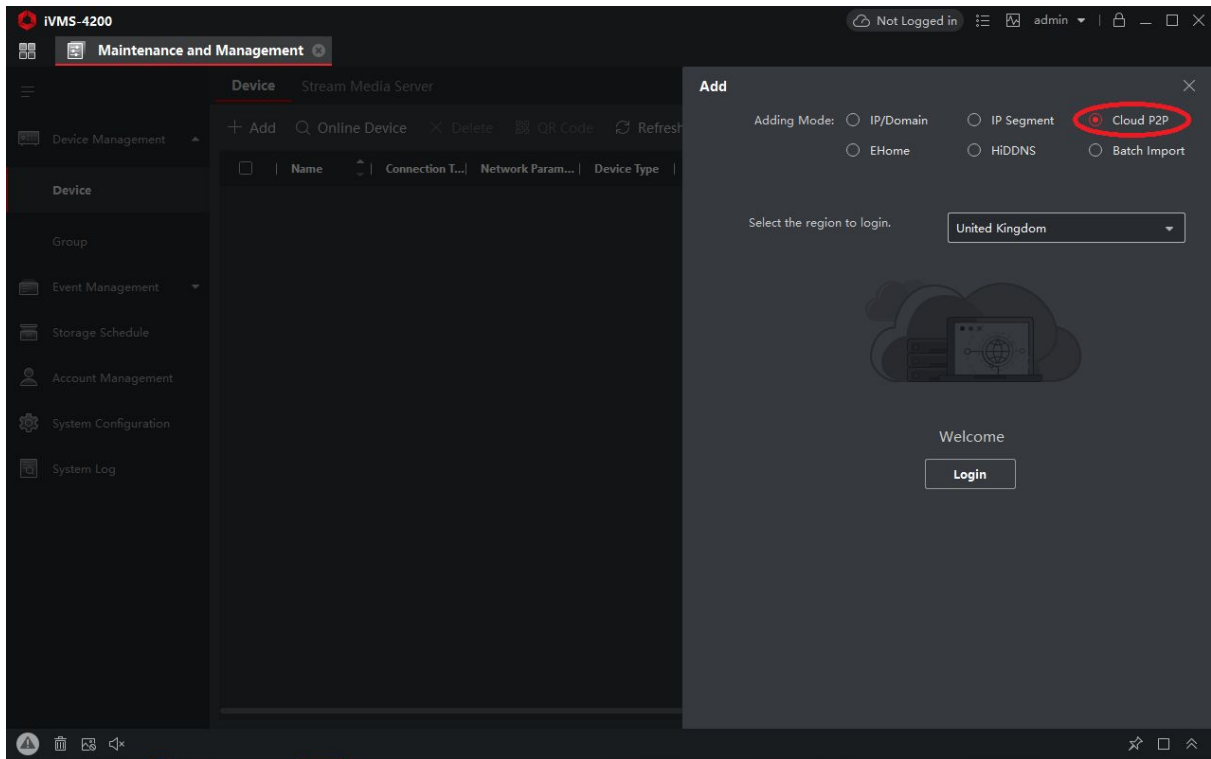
iVMS-4200

Not Logged in admin

Maintenance and Management

Device Stream Media Server

Device Management

Device

Group

Event Management

Storage Schedule

Account Management

System Configuration

System Log

+ Add Online Device Delete QR Code Refresh

Name Connection T... Network Param... Device Type

Add

Adding Mode: IP/Domain IP Segment Cloud P2P

EHome HiDDNS Batch Import

Select the region to login.

United Kingdom

Welcome

Login